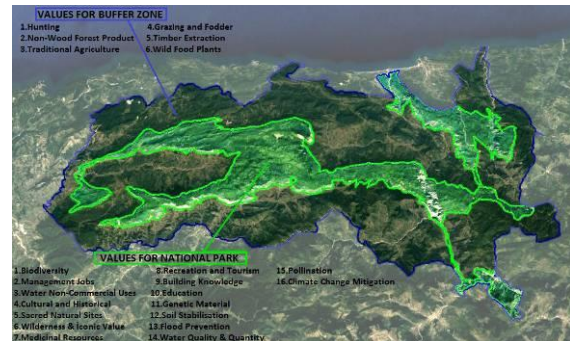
VALUES FOR BUFFER ZONE

1.Hunting
2.Non-Wood Forest Product
3.Traditional Agriculture
4.Grazing and Fodder
5.Timber Extraction
6.Wild Food Plants

VALUES FOR NATIONAL PARK

1.Biodiversity
2.Management Jobs
3.Water Non-Commercial Uses
4.Cultural and Historical
5.Sacred Natural Sites
6.Wilderness & Iconic Value
7.Medicinal Resources
8.Recreation and Tourism
9.Building Knowledge
10.Education
11.Genetic Material
12.Soil Stabilization
13.Flood Prevention
14.Water Quality & Quantity
15.Pollination
16.Climate Change Mitigation